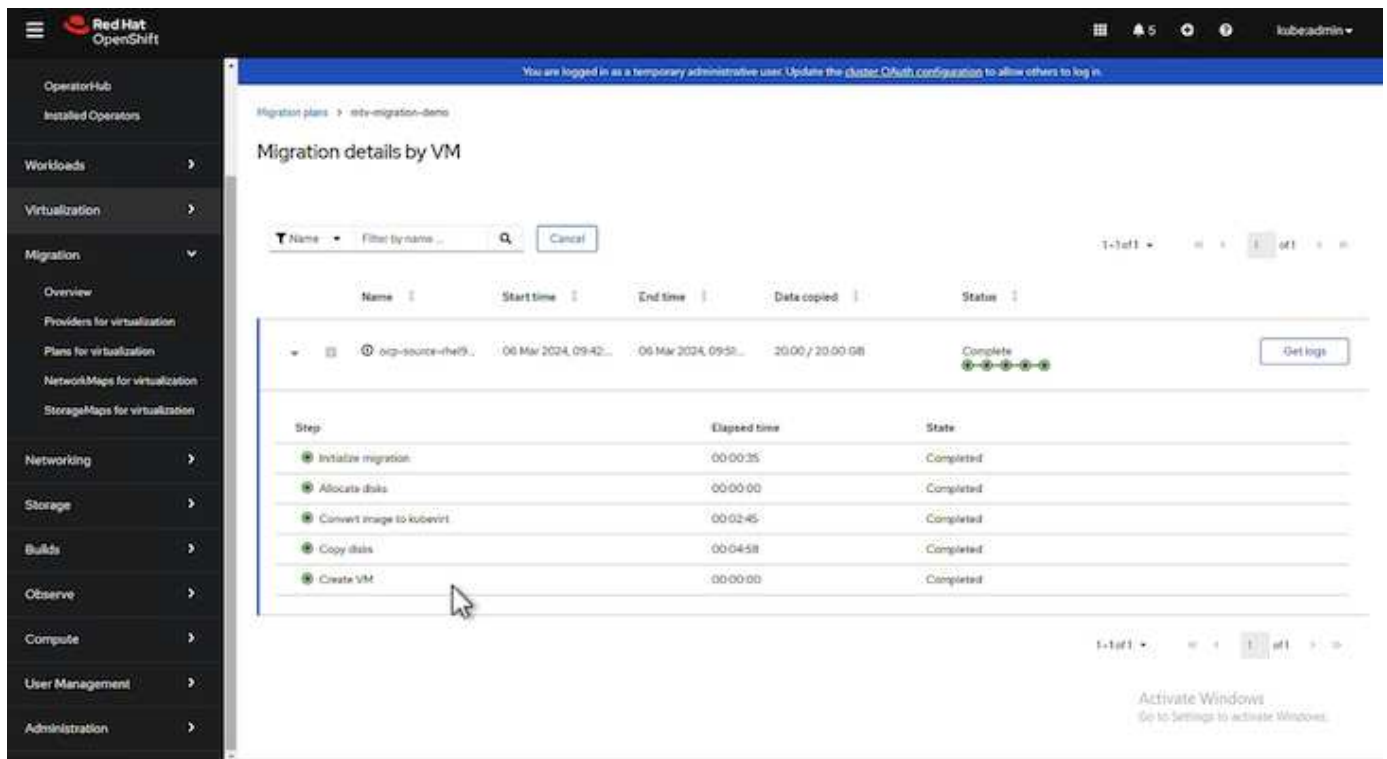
Red Hat OpenShift

5 kubeadmin

OperatorHub
Installed Operators
Workloads
Virtualization
Migration
Overview
Providers for virtualization
Plans for virtualization
NetworkMaps for virtualization
StorageMaps for virtualization
Networking
Storage
Builds
Observe
Compute
User Management
Administration

You are logged in as a temporary administrative user. Update the cluster OAuth configuration to allow others to log in.

Migration plans > mtv-migration-demo

Migration details by VM

Name Filter by name... Cancel 1-1 of 1 1 of 1

| Name | Start time | End time | Data copied | Status | |
|---|---|---|---|---|---|
| ocp-source-rhel9... | 06 Mar 2024, 09:42... | 06 Mar 2024, 09:51... | 20.00 / 20.00 GB | Complete | Get logs |

| Step | Elapsed time | State |
|---|---|---|
| Initialize migration | 00:00:35 | Completed |
| Allocate disks | 00:00:00 | Completed |
| Convert image to kubevirt | 00:02:45 | Completed |
| Copy disks | 00:04:58 | Completed |
| Create VM | 00:00:00 | Completed |

1-1 of 1 1 of 1

Activate Windows
Go to Settings to activate Windows.